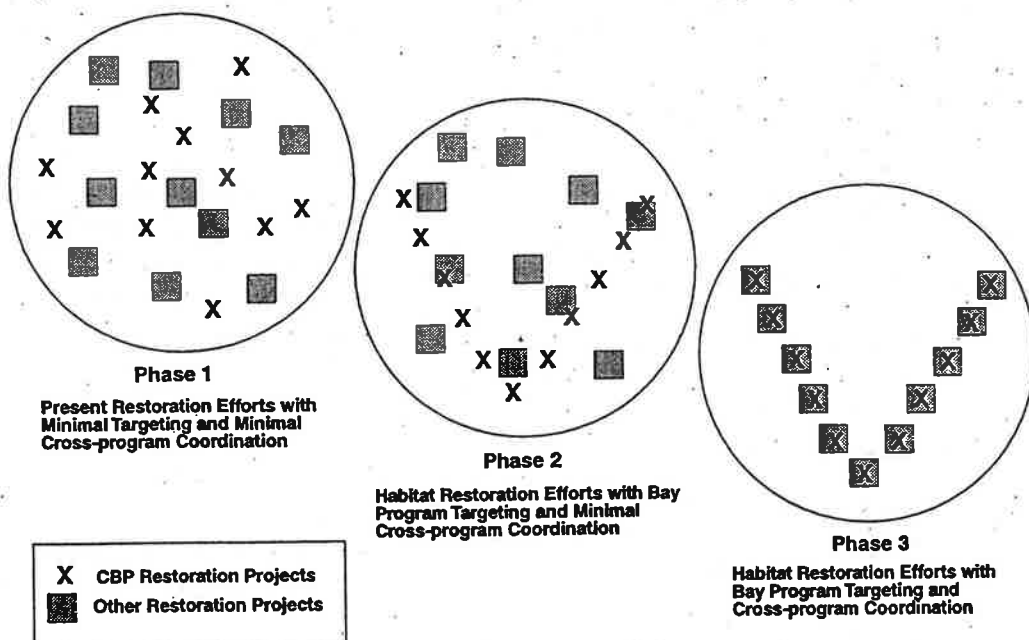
Phase 1

Present Restoration Efforts with Minimal Targeting and Minimal Cross-program Coordination

Phase 2

Habitat Restoration Efforts with Bay Program Targeting and Minimal Cross-program Coordination

Phase 3

Habitat Restoration Efforts with Bay Program Targeting and Cross-program Coordination

X CBP Restoration Projects
Other Restoration Projects